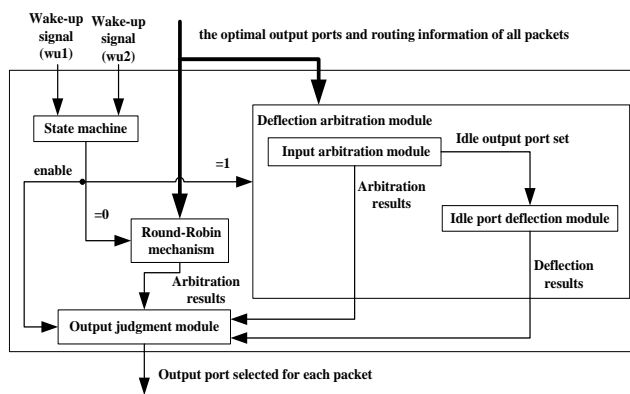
Wake-up signal (wu1)

Wake-up signal (wu2)

the optimal output ports and routing information of all packets

State machine

enable

=1

=0

Deflection arbitration module

Input arbitration module

Idle output port set

Arbitration results

Idle port deflection module

Round-Robin mechanism

Arbitration results

Deflection results

Output judgment module

Output port selected for each packet